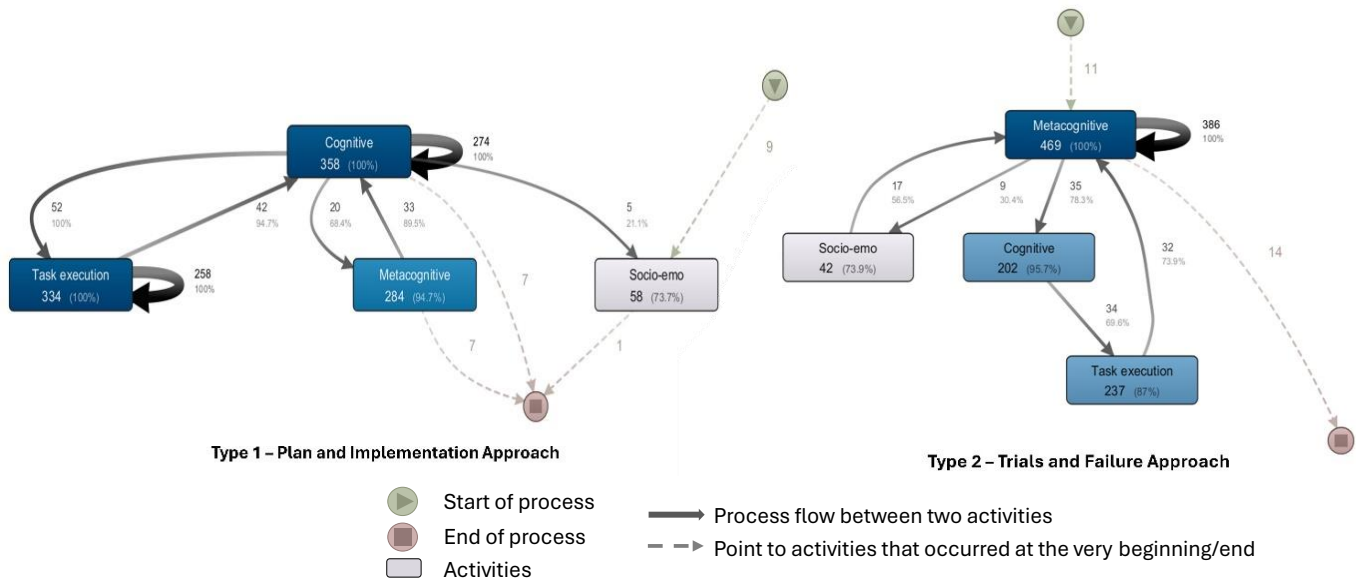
Cognitive
358 (100%)

274
100%

9

52
100%

42
94.7%

20
68.4%

33
89.5%

5
21.1%

Task execution
334 (100%)

258
100%

Metacognitive
284 (94.7%)

7

Socio-emo
58 (73.7%)

7

1

Type 1 – Plan and Implementation Approach

11

Metacognitive
469 (100%)

386
100%

17
56.5%

9
30.4%

35
78.3%

Socio-emo
42 (73.9%)

Cognitive
202 (95.7%)

32
73.9%

14

34
69.6%

Task execution
237 (87%)

Type 2 – Trials and Failure Approach

Start of process
End of process
Activities

Process flow between two activities
Point to activities that occurred at the very beginning/end